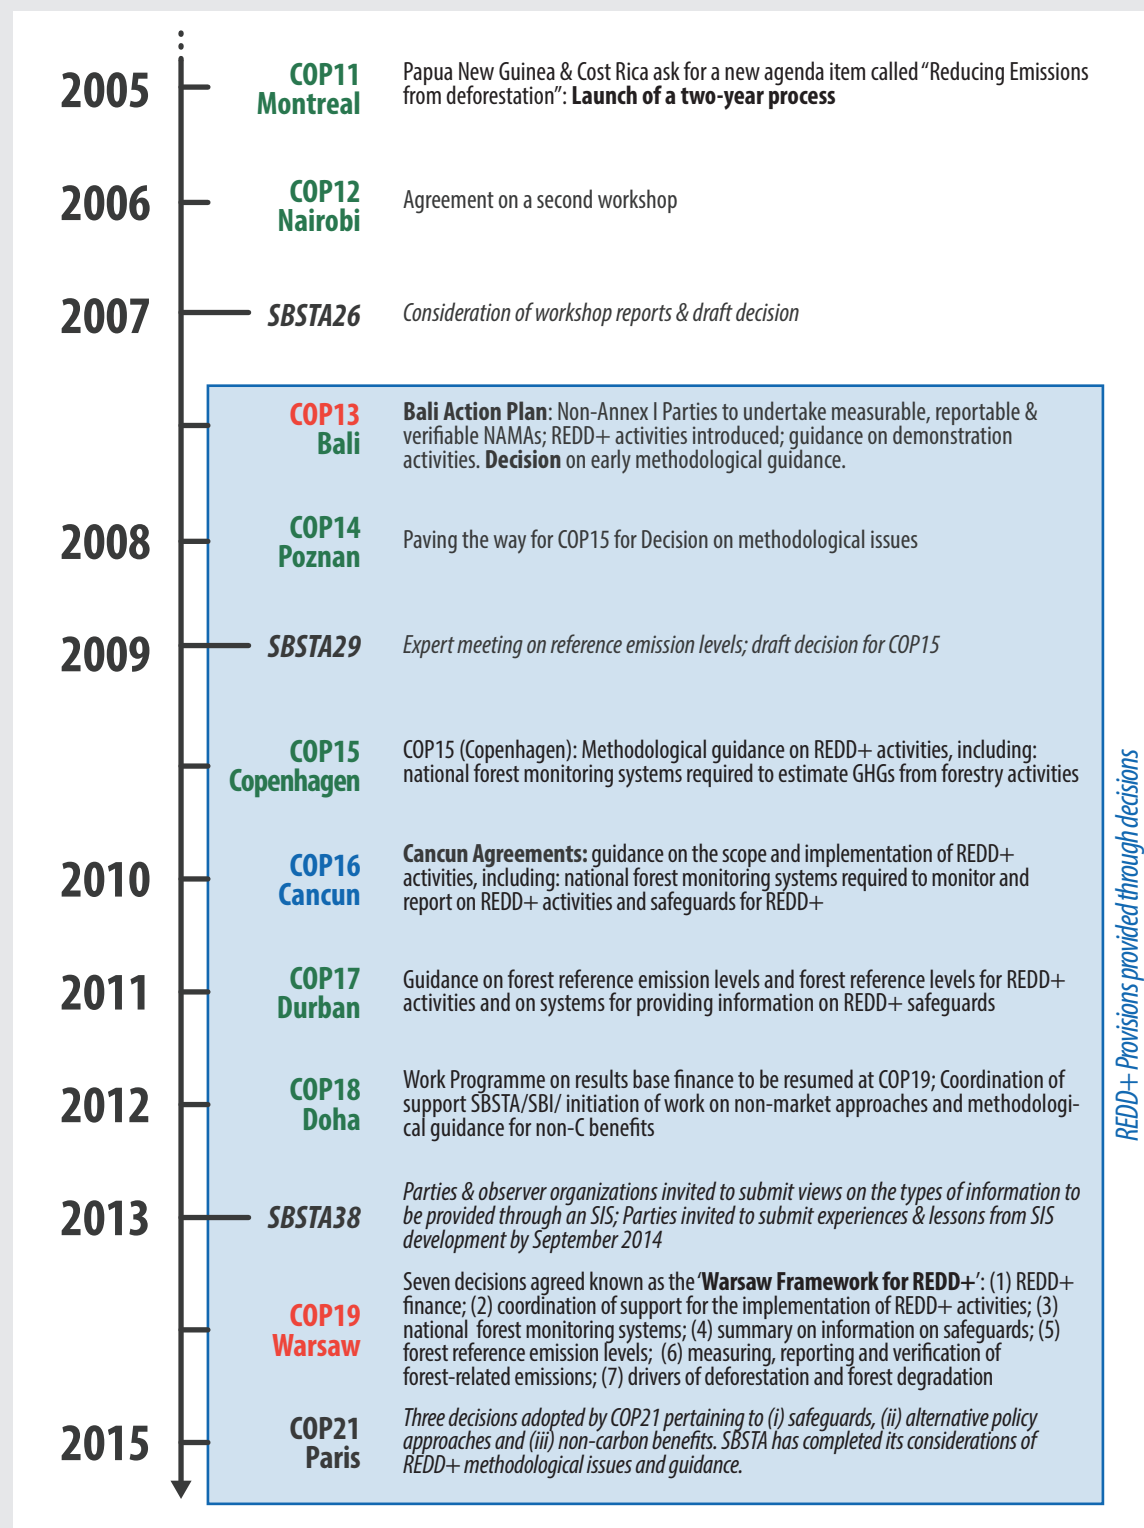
2005 COP11 Montreal Papua New Guinea & Cost Rica ask for a new agenda item called "Reducing Emissions from deforestation": **Launch of a two-year process**

2006 COP12 Nairobi Agreement on a second workshop

2007 SBSTA26 *Consideration of workshop reports & draft decision*

COP13 Bali **Bali Action Plan**: Non-Annex I Parties to undertake measurable, reportable & verifiable NAMAs; REDD+ activities introduced; guidance on demonstration activities. **Decision** on early methodological guidance.

2008 COP14 Poznan Paving the way for COP15 for Decision on methodological issues

2009 SBSTA29 *Expert meeting on reference emission levels; draft decision for COP15*

COP15 Copenhagen COP15 (Copenhagen): Methodological guidance on REDD+ activities, including: national forest monitoring systems required to estimate GHGs from forestry activities

2010 COP16 Cancun **Cancun Agreements:** guidance on the scope and implementation of REDD+ activities, including: national forest monitoring systems required to monitor and report on REDD+ activities and safeguards for REDD+

2011 COP17 Durban Guidance on forest reference emission levels and forest reference levels for REDD+ activities and on systems for providing information on REDD+ safeguards

2012 COP18 Doha Work Programme on results base finance to be resumed at COP19; Coordination of support SBSTA/SBI/ initiation of work on non-market approaches and methodological guidance for non-C benefits

2013 SBSTA38 *Parties & observer organizations invited to submit views on the types of information to be provided through an SIS; Parties invited to submit experiences & lessons from SIS development by September 2014*

COP19 Warsaw Seven decisions agreed known as the '**Warsaw Framework for REDD+**': (1) REDD+ finance; (2) coordination of support for the implementation of REDD+ activities; (3) national forest monitoring systems; (4) summary on information on safeguards; (5) forest reference emission levels; (6) measuring, reporting and verification of forest-related emissions; (7) drivers of deforestation and forest degradation

2015 COP21 Paris *Three decisions adopted by COP21 pertaining to (i) safeguards, (ii) alternative policy approaches and (iii) non-carbon benefits. SBSTA has completed its considerations of REDD+ methodological issues and guidance.*

*REDD+ Provisions provided through decisions*